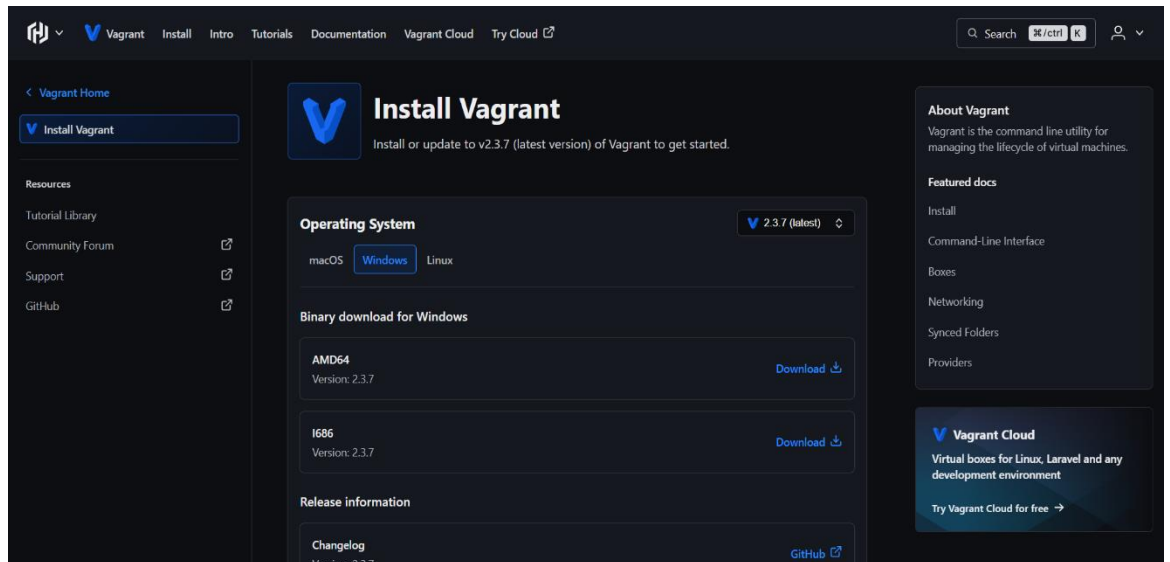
Vagrant Install Intro Tutorials Documentation Vagrant Cloud Try Cloud

Search ⌘/ctrl K

< Vagrant Home

Install Vagrant

Resources

Tutorial Library

Community Forum

Support

GitHub

Install Vagrant

Install or update to v2.3.7 (latest version) of Vagrant to get started.

Operating System

2.3.7 (latest)

macOS Windows Linux

Binary download for Windows

AMD64
Version: 2.3.7

Download

I686
Version: 2.3.7

Download

Release information

Changelog

GitHub

About Vagrant

Vagrant is the command line utility for managing the lifecycle of virtual machines.

Featured docs

Install

Command-Line Interface

Boxes

Networking

Synced Folders

Providers

Vagrant Cloud

Virtual boxes for Linux, Laravel and any development environment

Try Vagrant Cloud for free →